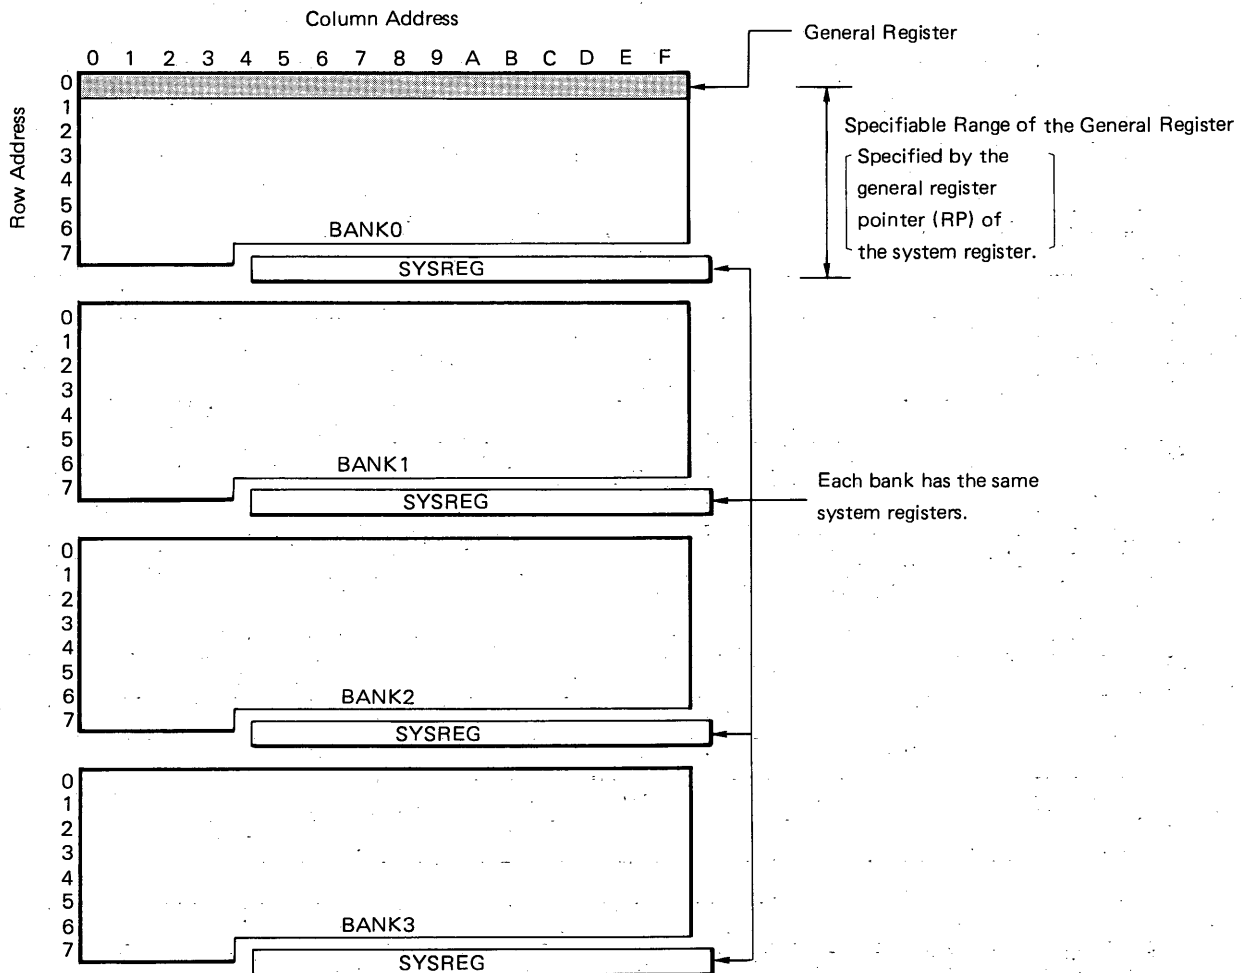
Column Address

0 1 2 3 4 5 6 7 8 9 A B C D E F

General Register

Row Address

0
1
2
3
4
5
6
7

BANK0

SYSREG

Specifiable Range of the General Register
Specified by the general register pointer (RP) of the system register.

0
1
2
3
4
5
6
7

BANK1

SYSREG

Each bank has the same system registers.

0
1
2
3
4
5
6
7

BANK2

SYSREG

0
1
2
3
4
5
6
7

BANK3

SYSREG